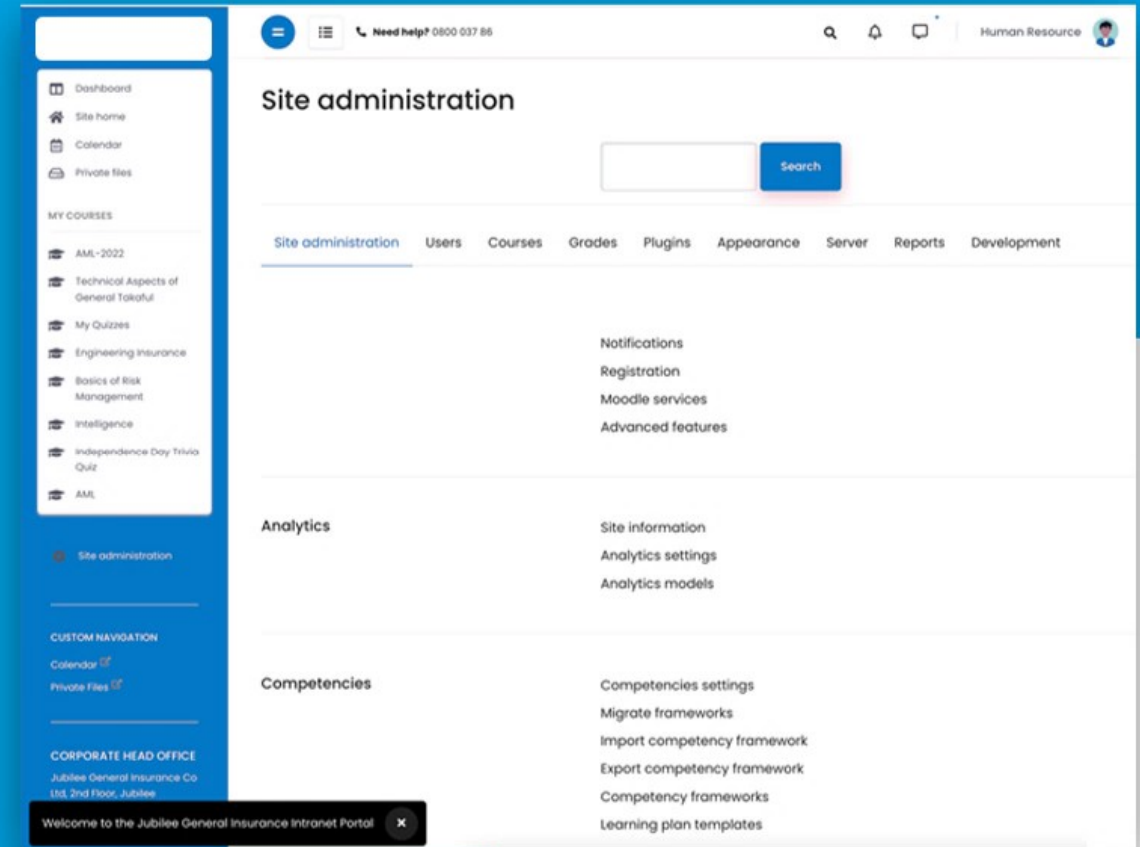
Dashboard
Site home
Calendar
Private files

MY COURSES

AML-2022
Technical Aspects of General Takaful
My Quizzes
Engineering Insurance
Basics of Risk Management
Intelligence
Independence Day Trivia Quiz
AML

Site administration

CUSTOM NAVIGATION
Calendar
Private Files

CORPORATE HEAD OFFICE
Jubilee General Insurance Co Ltd, 2nd Floor, Jubilee

Welcome to the Jubilee General Insurance Intranet Portal ×

Need help? 0800 037 86

Human Resource

Site administration

Search

Site administration Users Courses Grades Plugins Appearance Server Reports Development

Notifications
Registration
Moodle services
Advanced features

Analytics
Site information
Analytics settings
Analytics models

Competencies
Competencies settings
Migrate frameworks
Import competency framework
Export competency framework
Competency frameworks
Learning plan templates